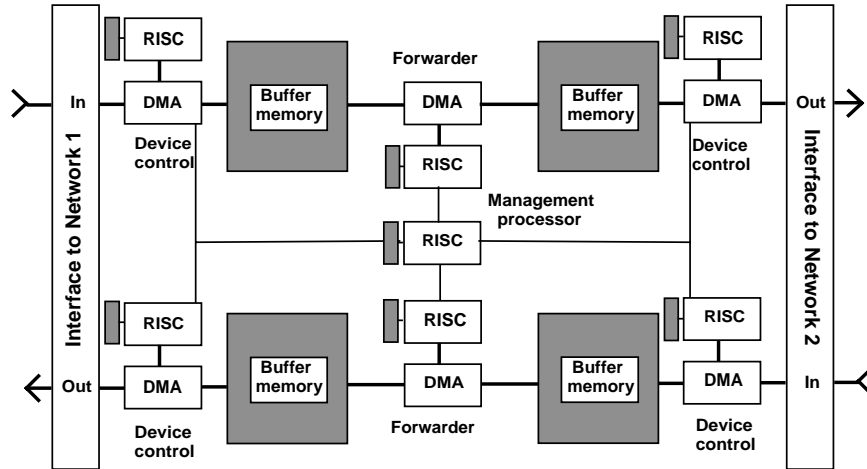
Interface to Network 1

RISC

In

DMA

Device control

Buffer memory

Forwarder

DMA

RISC

Management processor

RISC

Buffer memory

RISC

DMA

Out

Device control

Interface to Network 2

RISC

Out

DMA

Device control

Buffer memory

RISC

DMA

Forwarder

Buffer memory

RISC

DMA

In

Device control